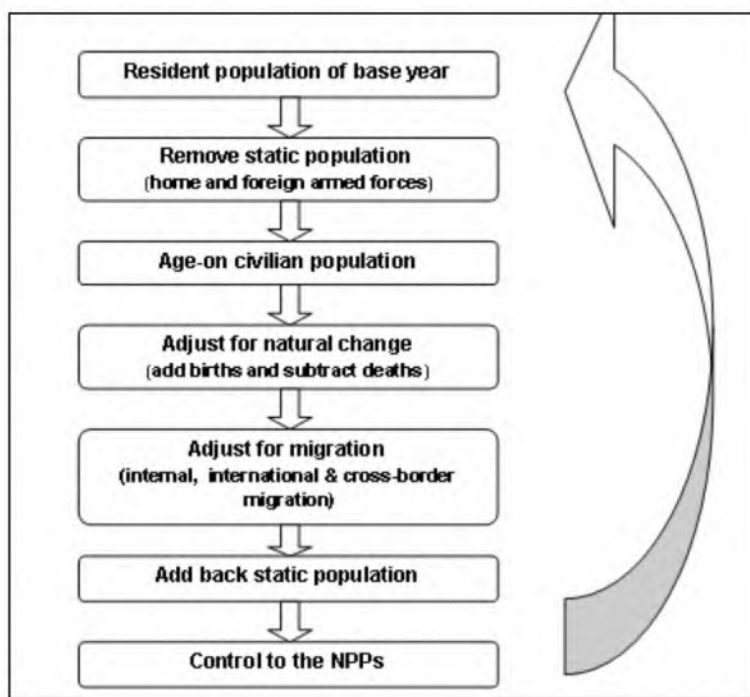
Resident population of base year

Remove static population
(home and foreign armed forces)

Age-on civilian population

Adjust for natural change
(add births and subtract deaths)

Adjust for migration
(internal, international & cross-border migration)

Add back static population

Control to the NPPs